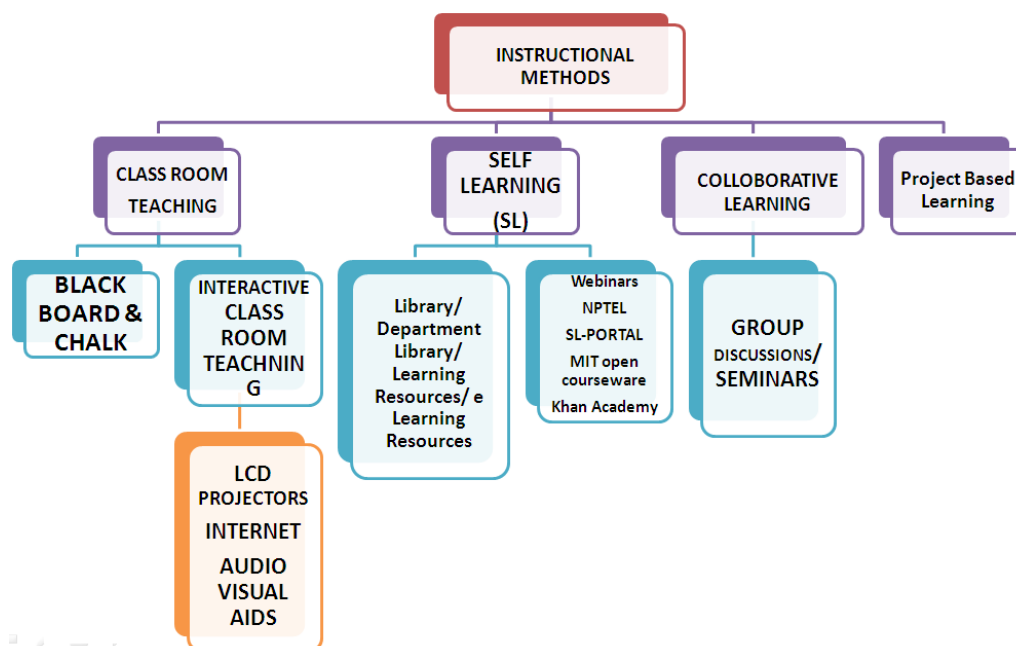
INSTRUCTIONAL METHODS

CLASS ROOM TEACHING

SELF LEARNING (SL)

COLLOBORATIVE LEARNING

Project Based Learning

BLACK BOARD & CHALK

INTERACTIVE CLASS ROOM TEACHNIN G

LCD PROJECTORS
INTERNET
AUDIO VISUAL AIDS

Library/ Department Library/ Learning Resources/ e Learning Resources

Webinars
NPTEL
SL-PORTAL
MIT open courseware
Khan Academy

GROUP DISCUSSIONS/ SEMINARS